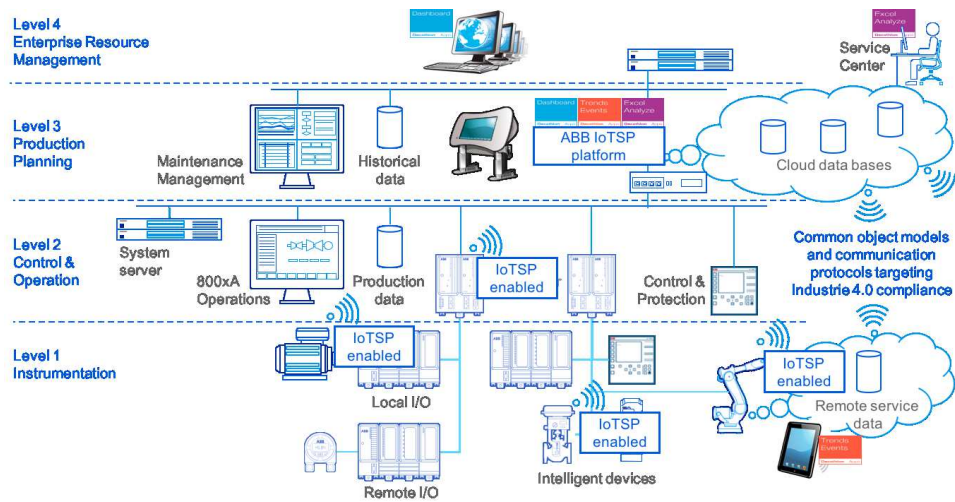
Level 4
Enterprise Resource Management

Dashboard

Excel Analyze

Service Center

Level 3
Production Planning

Maintenance Management

Historical data

Dashboard

Trends Events

Excel Analyze

ABB IoTSP platform

Cloud data bases

Level 2
Control & Operation

System server

800xA Operations

Production data

IoTSP enabled

Control & Protection

Common object models and communication protocols targeting Industrie 4.0 compliance

Level 1
Instrumentation

IoTSP enabled

Local I/O

Remote I/O

IoTSP enabled

Intelligent devices

IoTSP enabled

Remote service data

Trends Events